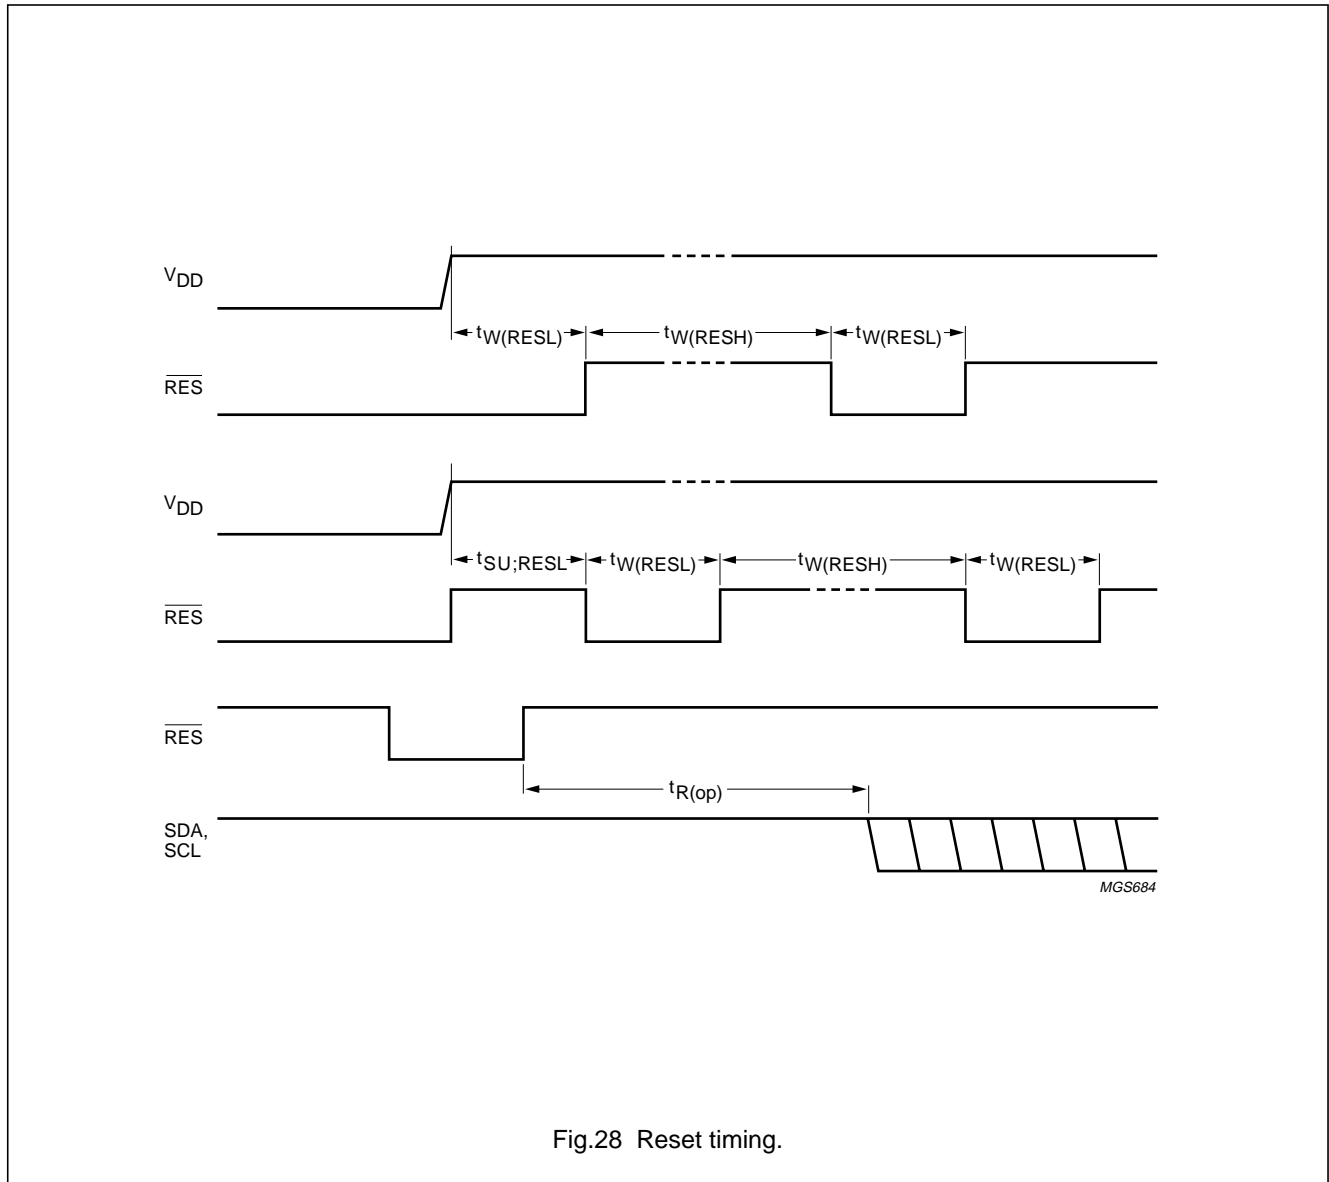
$V_{DD}$

$t_{W(RESL)}$ $t_{W(RESH)}$ $t_{W(RESL)}$

$\overline{RES}$

$V_{DD}$

$t_{SU;RESL}$ $t_{W(RESL)}$ $t_{W(RESH)}$ $t_{W(RESL)}$

$\overline{RES}$

$\overline{RES}$

$t_{R(op)}$

SDA, SCL

MGS684

Fig.28 Reset timing.